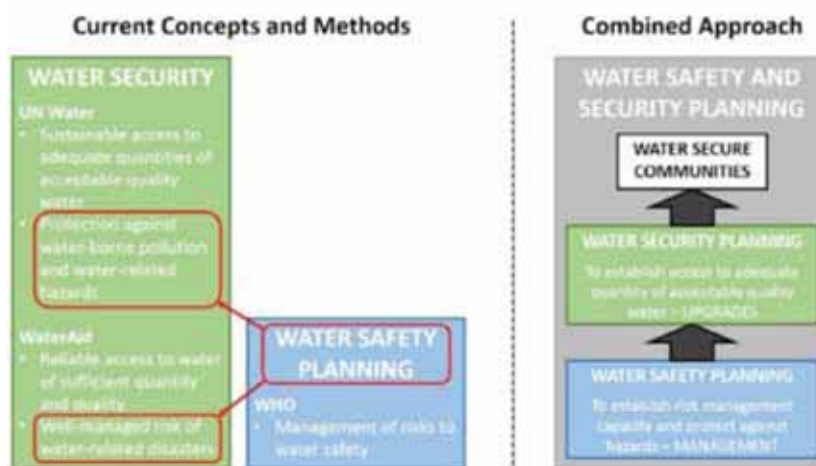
Current Concepts and Methods

WATER SECURITY

UN Water

- Sustainable access to adequate quantities of acceptable quality water
- Protection against water-borne pollution and water-related hazards

WaterAid

- Reliable access to water of sufficient quantity and quality
- Well-managed risk of water-related disasters

WATER SAFETY PLANNING

WHO

- Management of risks to water safety

Combined Approach

WATER SAFETY AND SECURITY PLANNING

WATER SECURE COMMUNITIES

WATER SECURITY PLANNING

To establish access to adequate quantity of acceptable quality water – UPGRADE

WATER SAFETY PLANNING

To establish risk management capacity and protect against hazards – MANAGEMENT